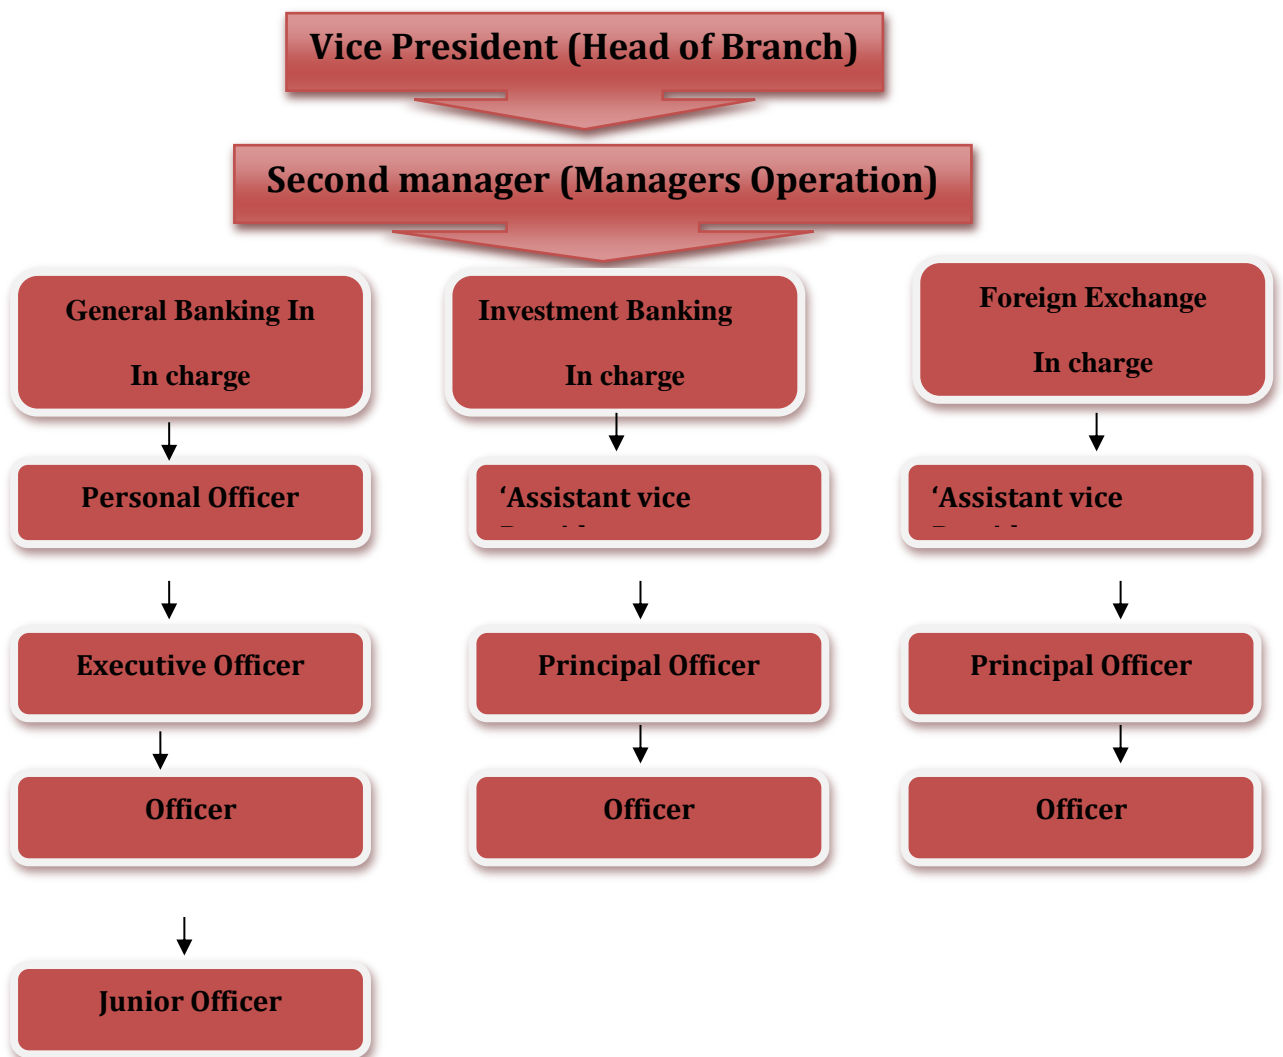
Vice President (Head of Branch)

Second manager (Managers Operation)

General Banking In

In charge

Investment Banking

In charge

Foreign Exchange

In charge

Personal Officer

'Assistant vice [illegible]

'Assistant vice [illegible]

Executive Officer

Principal Officer

Principal Officer

Officer

Officer

Officer

Junior Officer